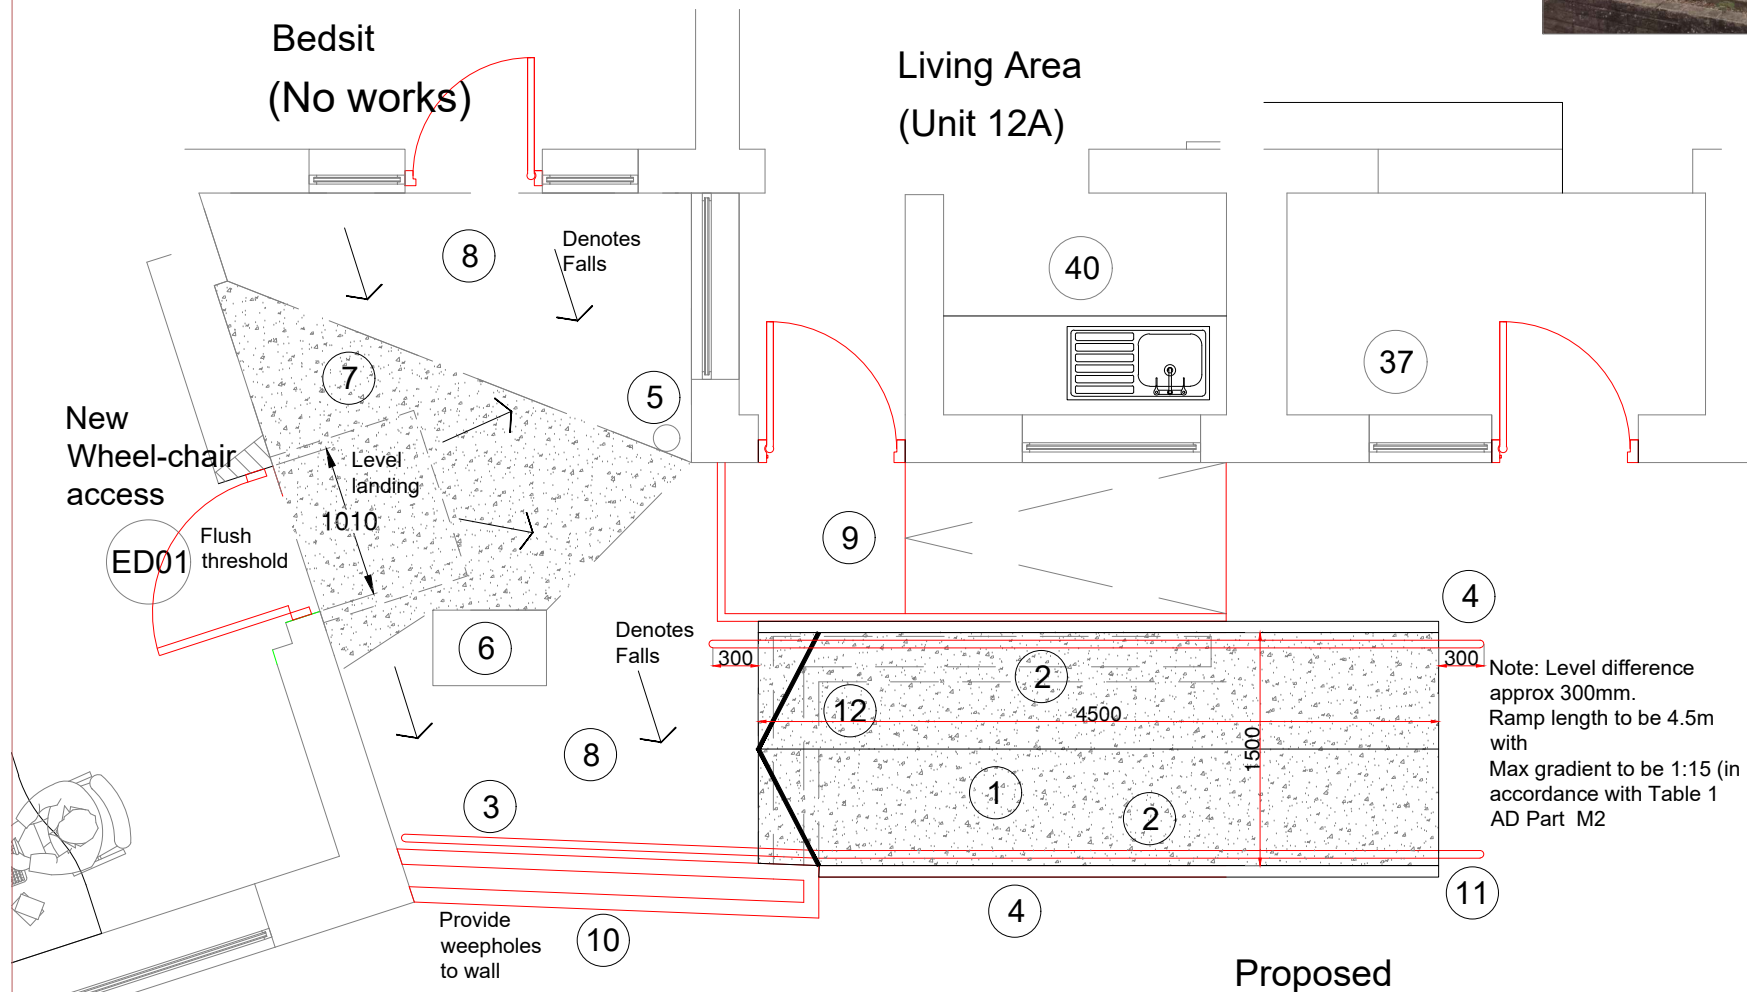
Bedsit

(No works)

Living Area

(Unit 12A)

8

Denotes Falls

40

37

7

5

New Wheel-chair access

Level landing

1010

Flush threshold

ED01

9

6

4

Denotes Falls

300

2

300

Note: Level difference approx 300mm. Ramp length to be 4.5m with Max gradient to be 1:15 (in accordance with Table 1 AD Part M2

12

4500

1500

8

1

2

3

11

4

Provide weepholes to wall

10

Proposed